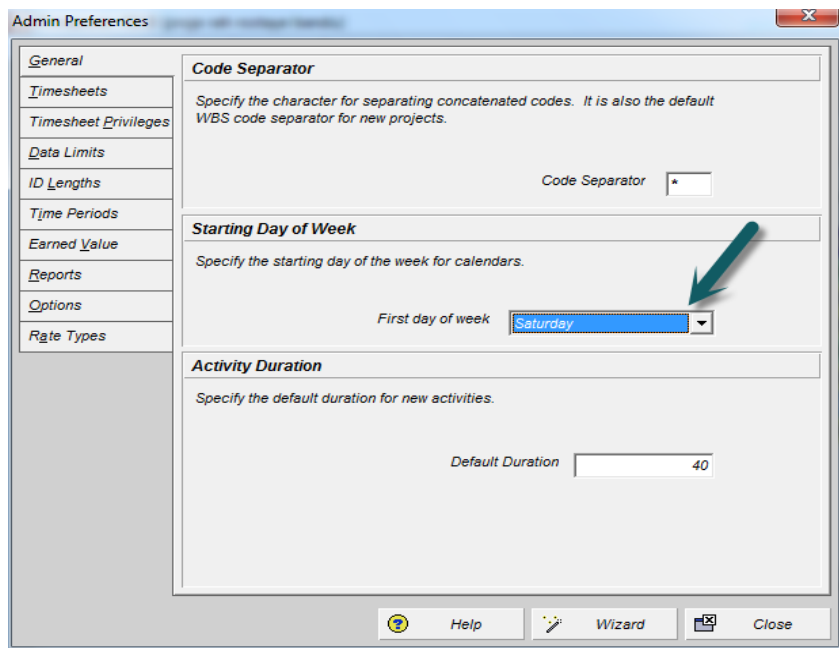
Admin Preferences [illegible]

General
Timesheets
Timesheet Privileges
Data Limits
ID Lengths
Time Periods
Earned Value
Reports
Options
Rate Types

Code Separator

Specify the character for separating concatenated codes. It is also the default WBS code separator for new projects.

Code Separator *

Starting Day of Week

Specify the starting day of the week for calendars.

First day of week Saturday

Activity Duration

Specify the default duration for new activities.

Default Duration 40

Help
Wizard
Close